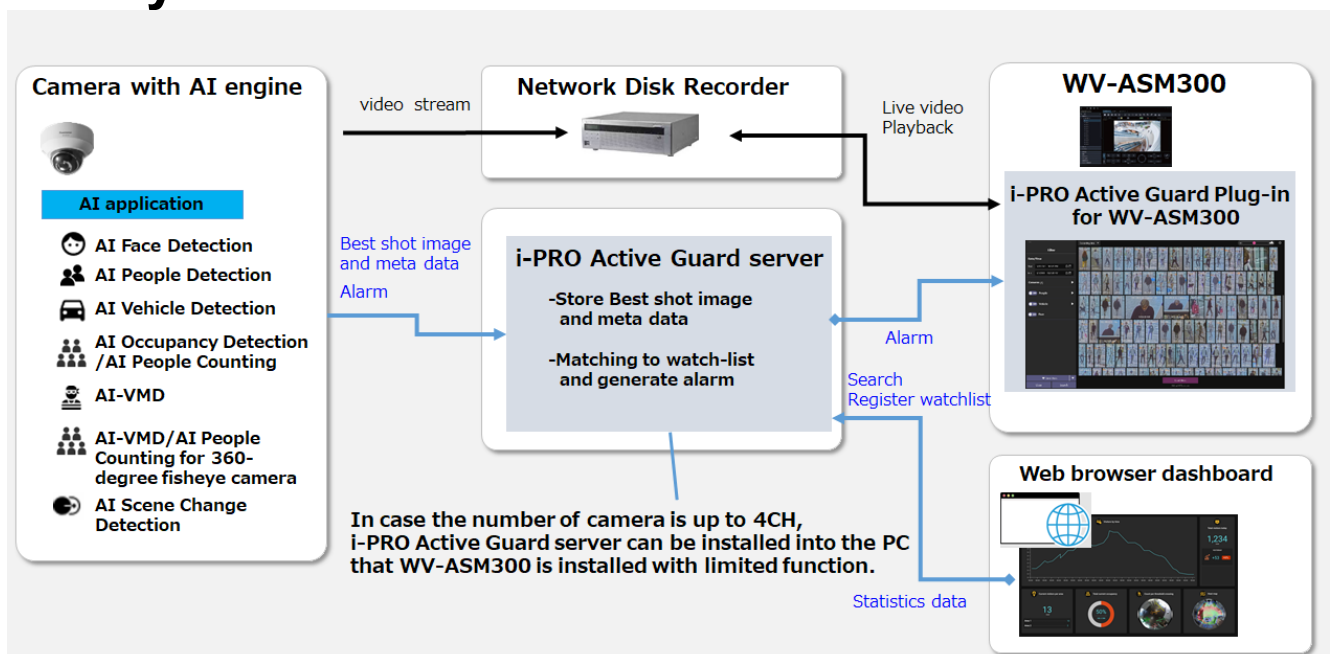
Camera with AI engine

AI application

AI Face Detection

AI People Detection

AI Vehicle Detection

AI Occupancy Detection /AI People Counting

AI-VMD

AI-VMD/AI People Counting for 360-degree fisheye camera

AI Scene Change Detection

video stream

Network Disk Recorder

Live video Playback

WV-ASM300

i-PRO Active Guard Plug-in for WV-ASM300

Best shot image and meta data

Alarm

i-PRO Active Guard server

-Store Best shot image and meta data

-Matching to watch-list and generate alarm

Alarm

Search

Register watchlist

Web browser dashboard

In case the number of camera is up to 4CH, i-PRO Active Guard server can be installed into the PC that WV-ASM300 is installed with limited function.

Statistics data

1,234

13